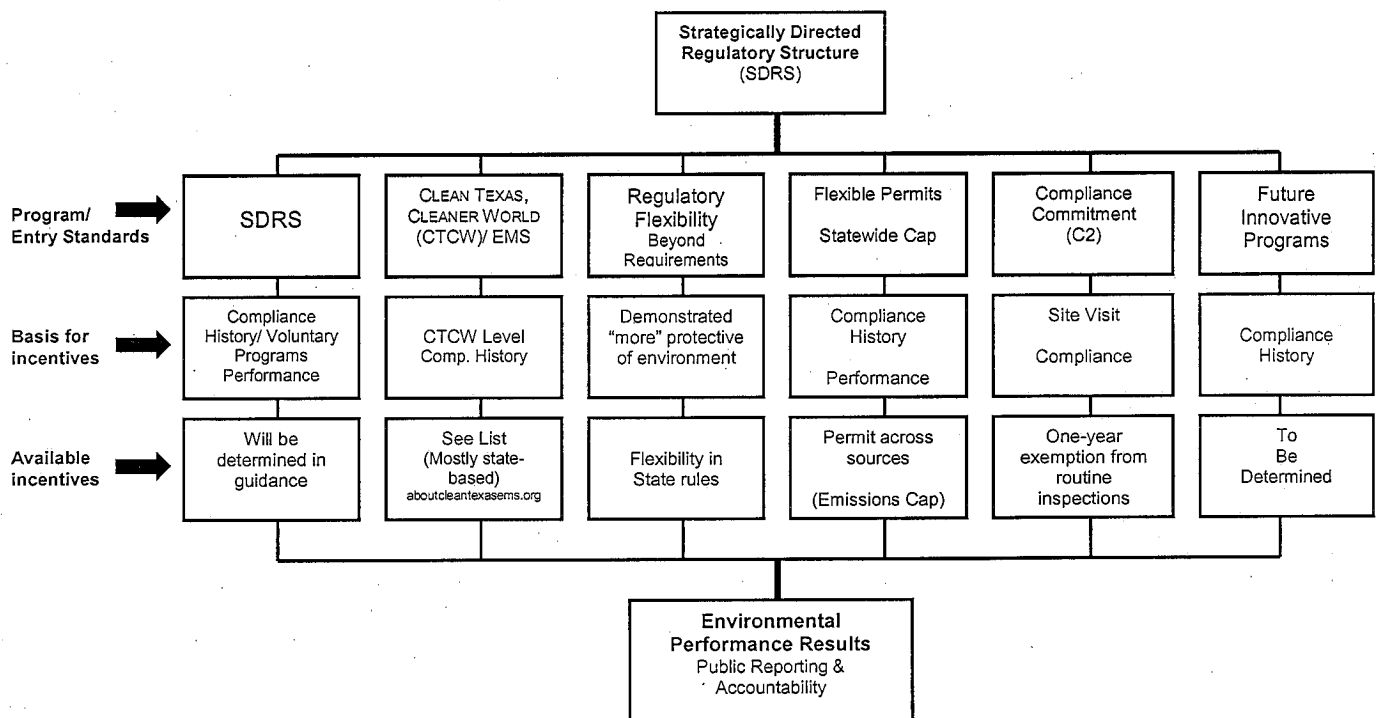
Strategically Directed Regulatory Structure (SDRS)

Program/ Entry Standards

Basis for incentives

Available incentives

SDRS

Compliance History/ Voluntary Programs Performance

Will be determined in guidance

CLEAN TEXAS, CLEANER WORLD (CTCW)/ EMS

CTCW Level Comp. History

See List (Mostly state-based) aboutcleantexasems.org

Regulatory Flexibility Beyond Requirements

Demonstrated "more" protective of environment

Flexibility in State rules

Flexible Permits

Statewide Cap

Compliance History

Performance

Permit across sources

(Emissions Cap)

Compliance Commitment (C2)

Site Visit

Compliance

One-year exemption from routine inspections

Future Innovative Programs

Compliance History

To Be Determined

Environmental Performance Results
Public Reporting & Accountability